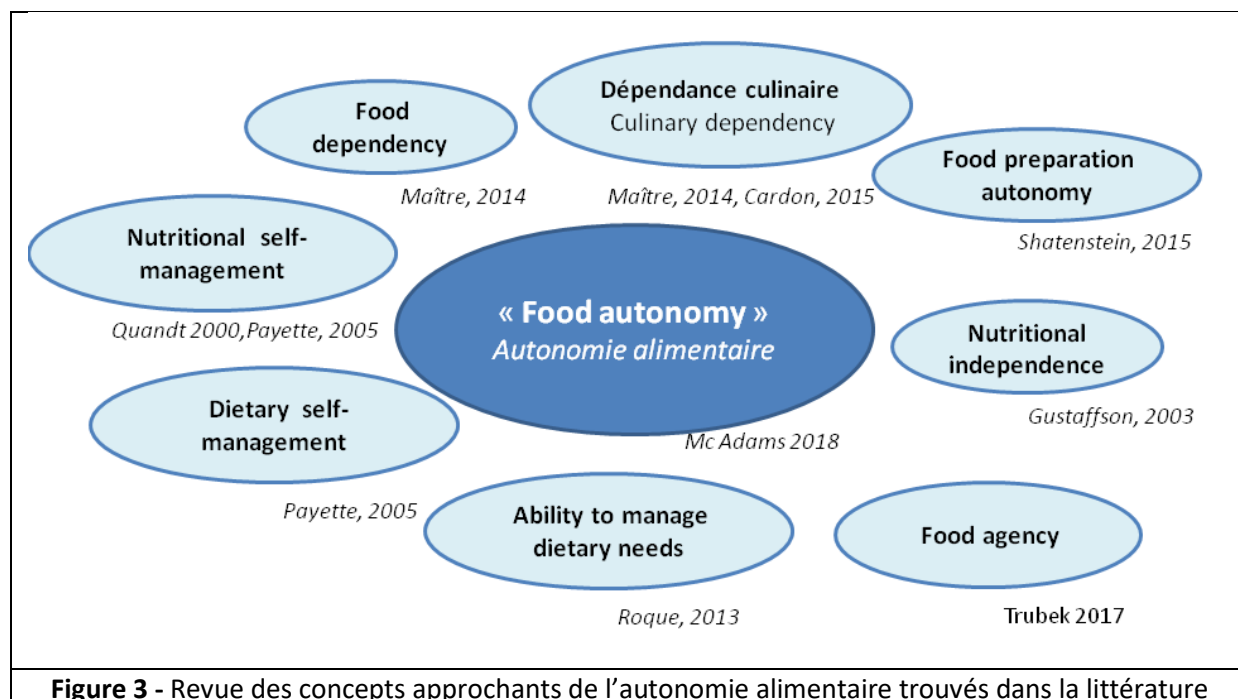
Food dependency

Maître, 2014

Dépendance culinaire
Culinary dependency

Maître, 2014, Cardon, 2015

Food preparation autonomy

Shatenstein, 2015

Nutritional self-management

Quandt 2000,Payette, 2005

« Food autonomy »
Autonomie alimentaire

Mc Adams 2018

Nutritional independence

Gustaffson, 2003

Dietary self-management

Payette, 2005

Ability to manage dietary needs

Roque, 2013

Food agency

Trubek 2017

**Figure 3 -** Revue des concepts approchants de l'autonomie alimentaire trouvés dans la littérature